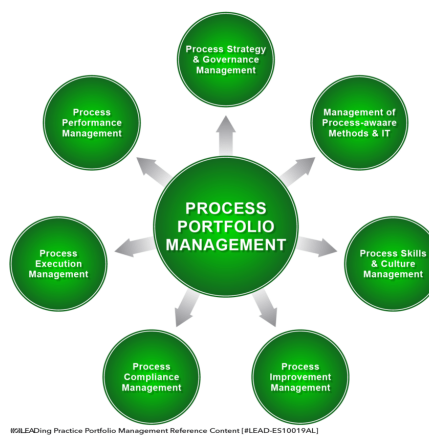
Process Strategy & Governance Management

Process Performance Management

Management of Process-awaare Methods & IT

PROCESS PORTFOLIO MANAGEMENT

Process Execution Management

Process Skills & Culture Management

Process Compliance Management

Process Improvement Management

©9LEADing Practice Portfolio Management Reference Content [#LEAD-ES10019AL]